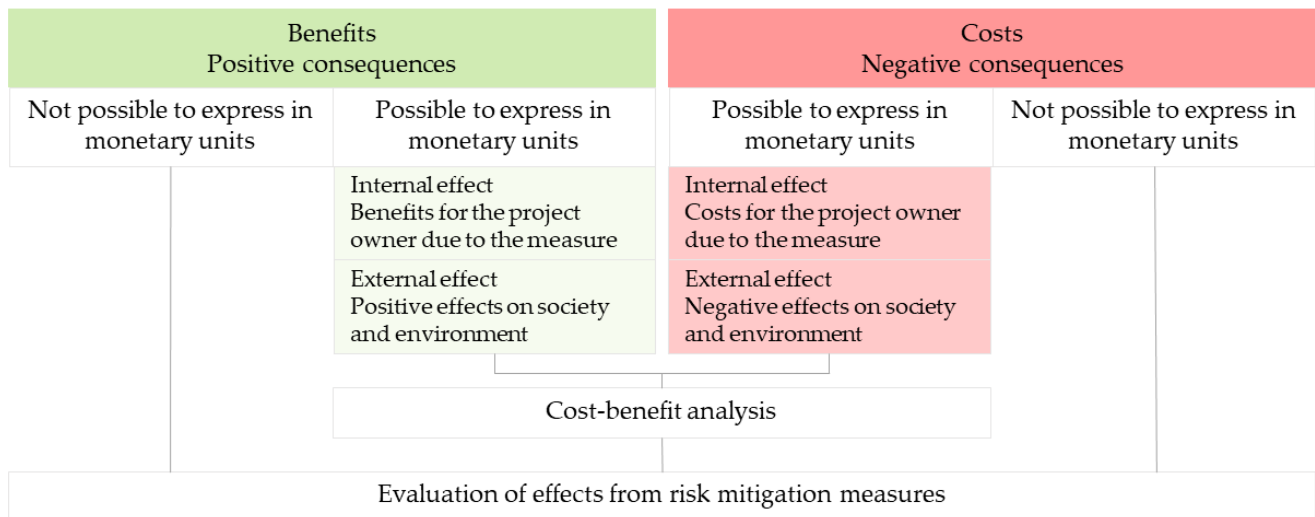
Benefits
Positive consequences

Costs
Negative consequences

Not possible to express in monetary units

Possible to express in monetary units

Possible to express in monetary units

Not possible to express in monetary units

Internal effect
Benefits for the project owner due to the measure

External effect
Positive effects on society and environment

Internal effect
Costs for the project owner due to the measure

External effect
Negative effects on society and environment

Cost-benefit analysis

Evaluation of effects from risk mitigation measures